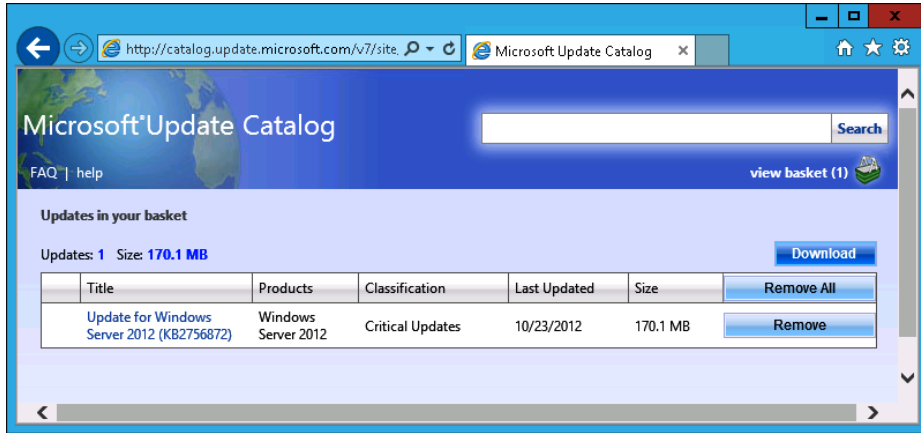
http://catalog.update.microsoft.com/v7/site.

Microsoft Update Catalog

Microsoft®Update Catalog

Search

FAQ | help

view basket (1)

Updates in your basket

Updates: 1 Size: 170.1 MB

Download

| | Title | Products | Classification | Last Updated | Size | Remove All |
|---|---|---|---|---|---|---|
| | Update for Windows Server 2012 (KB2756872) | Windows Server 2012 | Critical Updates | 10/23/2012 | 170.1 MB | Remove |